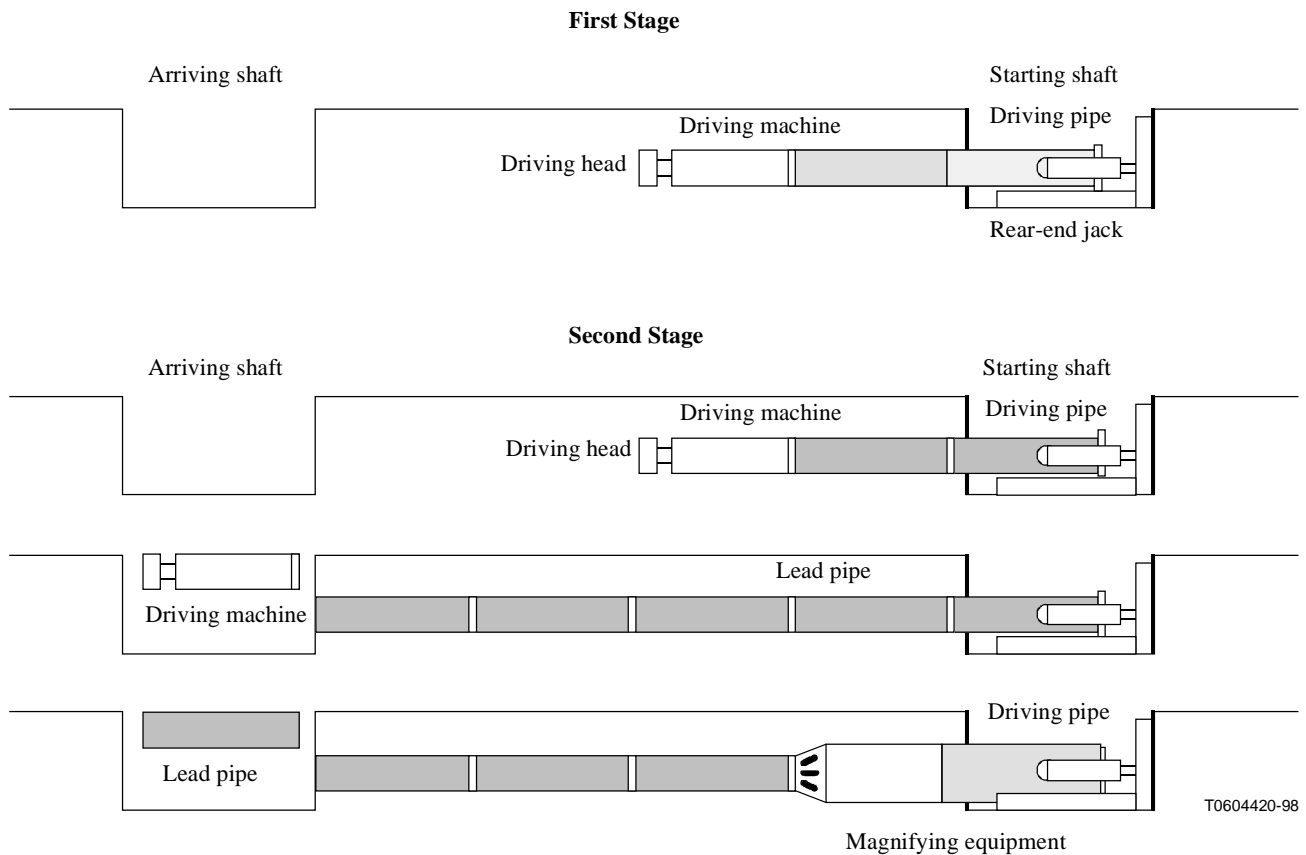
**First Stage**

Arriving shaft

Starting shaft

Driving pipe

Driving machine

Driving head

Rear-end jack

**Second Stage**

Arriving shaft

Starting shaft

Driving machine

Driving pipe

Driving head

Lead pipe

Driving machine

Driving pipe

Lead pipe

T0604420-98

Magnifying equipment